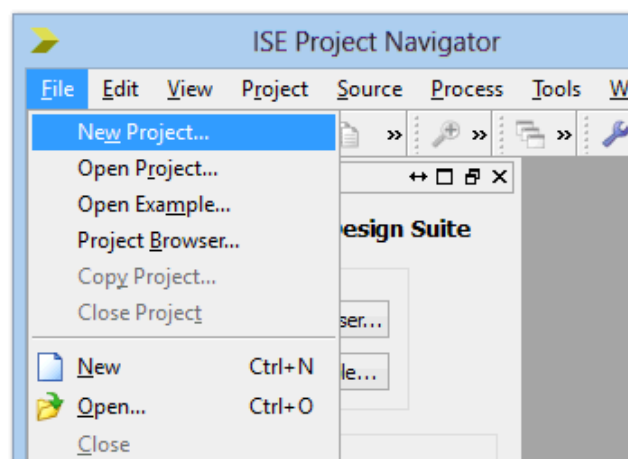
ISE Project Navigator

File Edit View Project Source Process Tools W

New Project...
Open Project...
Open Example...
Project Browser...
Copy Project...
Close Project

New Ctrl+N
Open... Ctrl+O
Close

esign Suite
ser...
le...